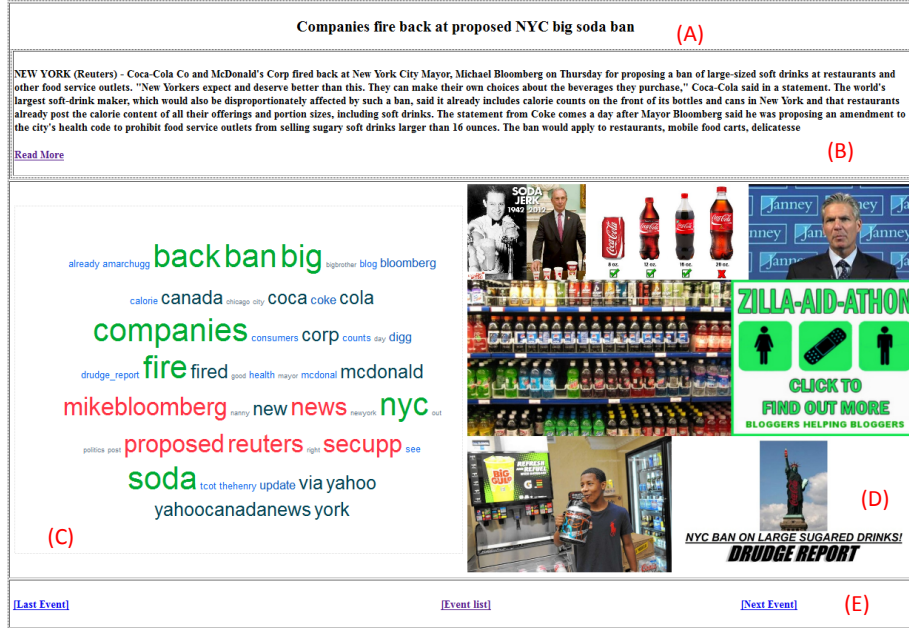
Companies fire back at proposed NYC big soda ban

(A)

NEW YORK (Reuters) - Coca-Cola Co and McDonald's Corp fired back at New York City Mayor, Michael Bloomberg on Thursday for proposing a ban of large-sized soft drinks at restaurants and other food service outlets. "New Yorkers expect and deserve better than this. They can make their own choices about the beverages they purchase," Coca-Cola said in a statement. The world's largest soft-drink maker, which would also be disproportionately affected by such a ban, said it already includes calorie counts on the front of its bottles and cans in New York and that restaurants already post the calorie content of all their offerings and portion sizes, including soft drinks. The statement from Coke comes a day after Mayor Bloomberg said he was proposing an amendment to the city's health code to prohibit food service outlets from selling sugary soft drinks larger than 16 ounces. The ban would apply to restaurants, mobile food carts, delicatesse

Read More

(B)

already amarchugg back ban big bigbrother blog bloomberg calorie canada chicago city coca coke cola companies consumers corp counts digg drudge_report fire fired good health mayor mcdonal mcdonald mikebloomberg nanny new news newyork nyc out politics post proposed reuters right secupp see soda tcot thehenry update via yahoo yahoocanadanews york

(C)

SODA JERK 1942 2012

8 oz. 12 oz. 16 oz. 20 oz.

Janney

ZILLA-AID-ATHON

CLICK TO FIND OUT MORE

BLOGGERS HELPING BLOGGERS

BIG GULP

(D)

NYC BAN ON LARGE SUGARED DRINKS!

DRUDGE REPORT

[Last Event]

[Event list]

[Next Event]

(E)